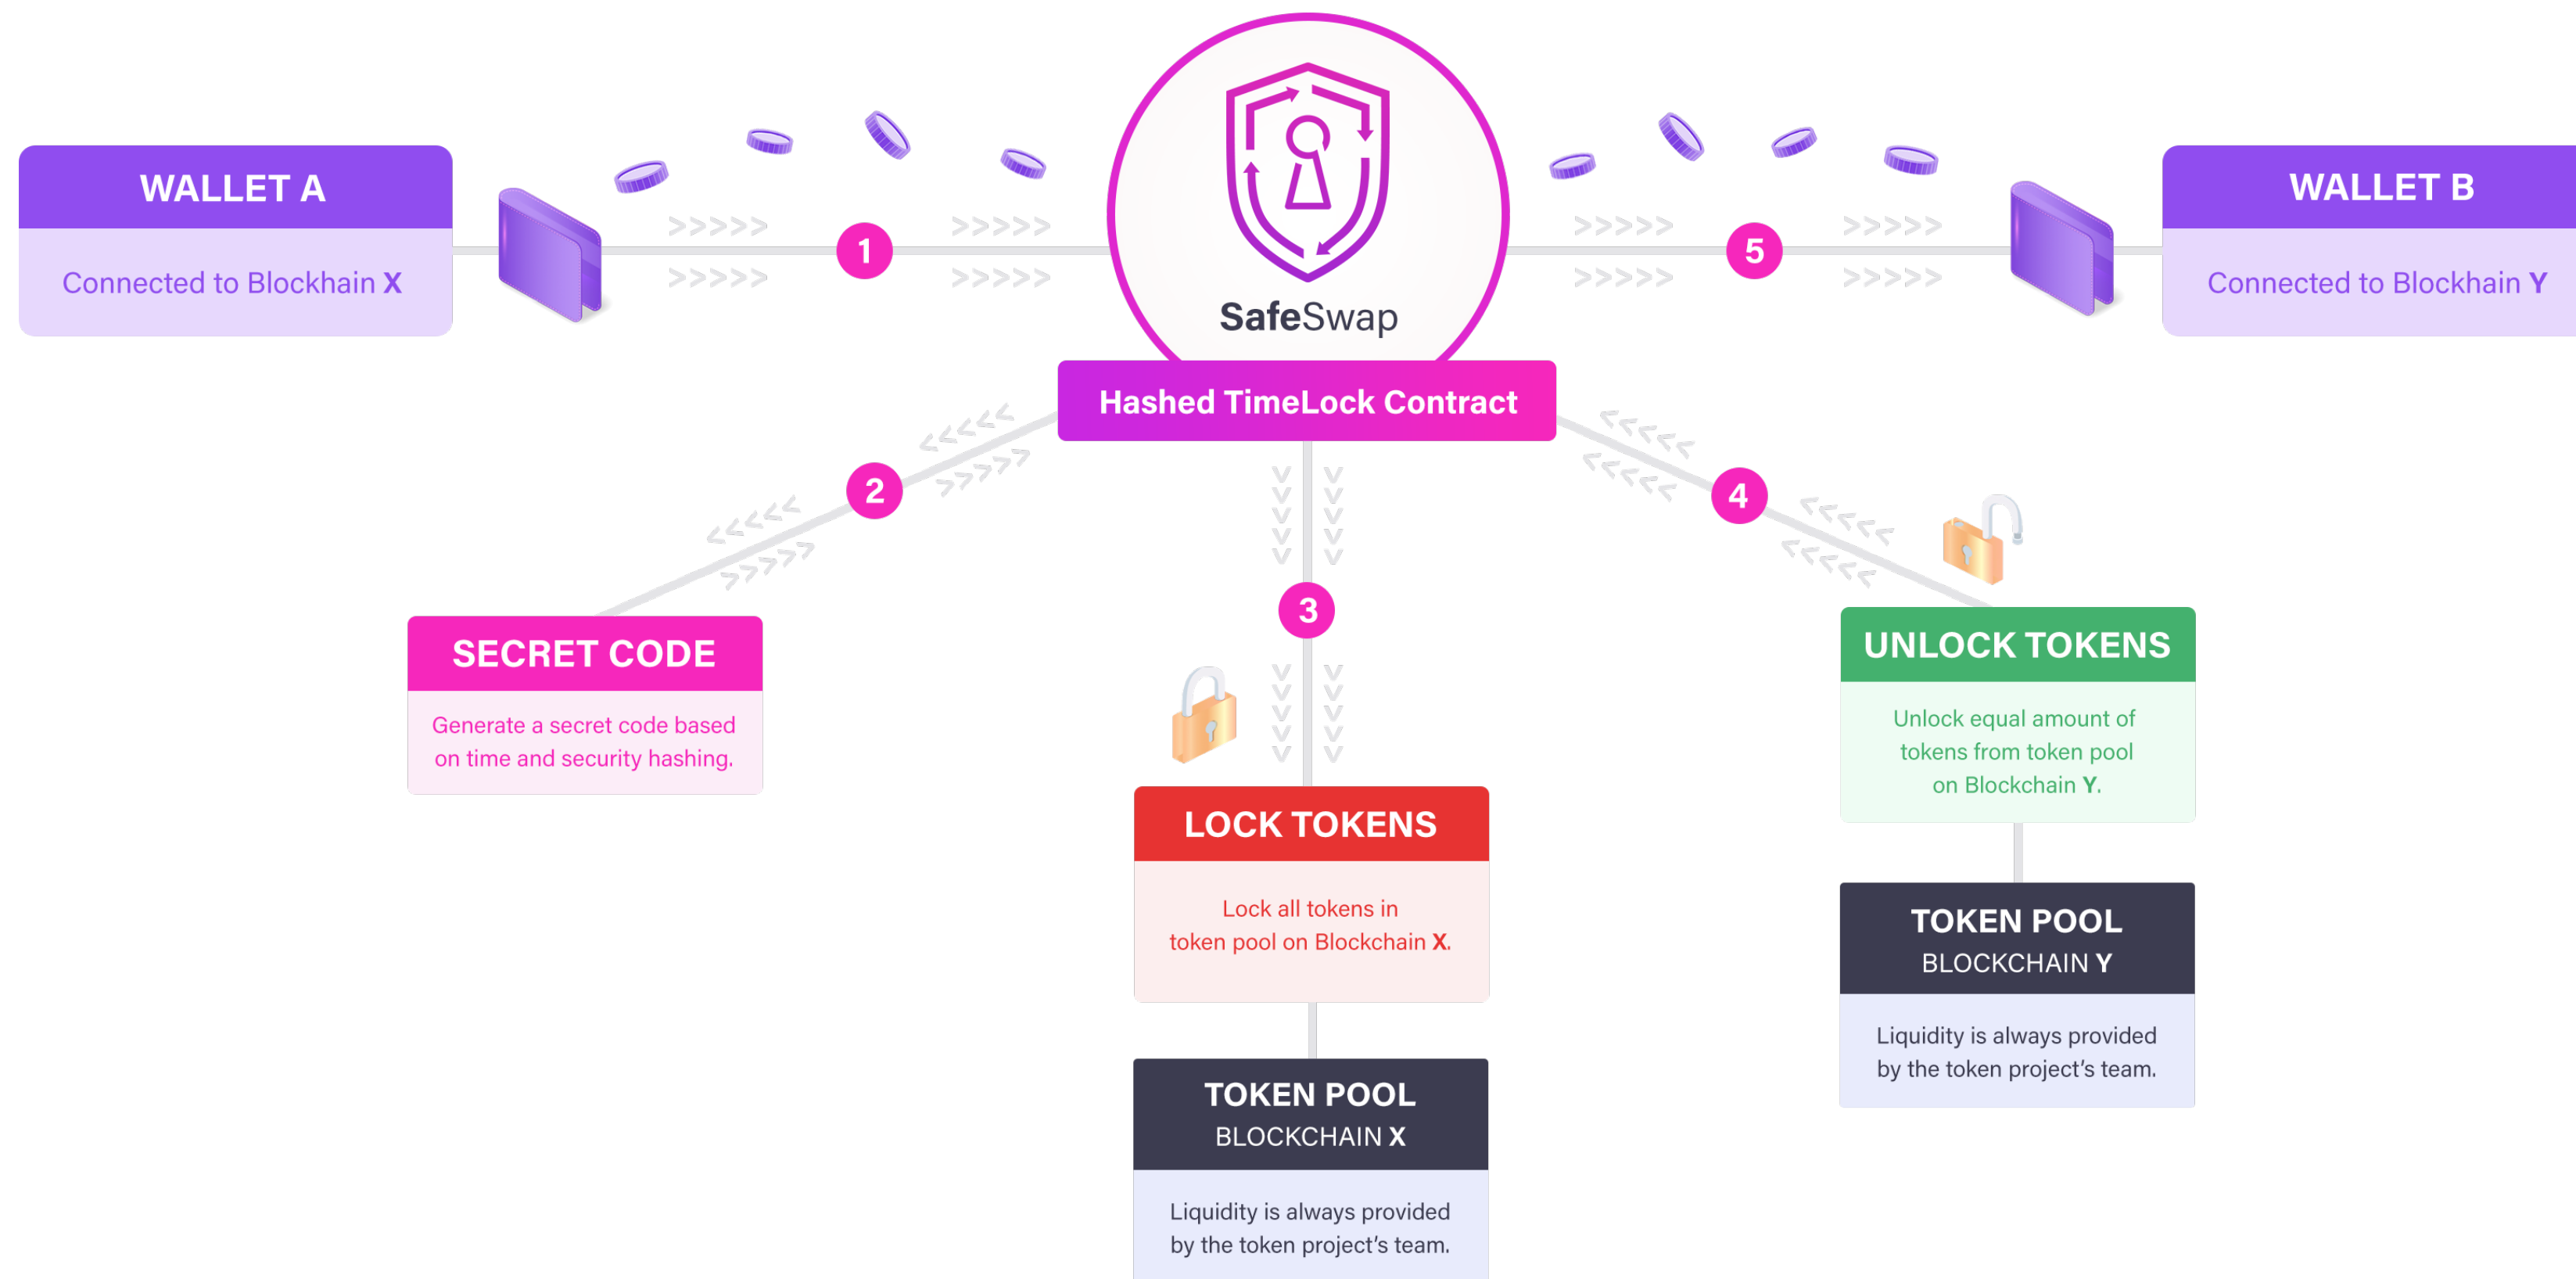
WALLET A

Connected to Blockhain X

1

SafeSwap

5

WALLET B

Connected to Blockhain Y

Hashed TimeLock Contract

2

3

4

SECRET CODE

Generate a secret code based on time and security hashing.

LOCK TOKENS

Lock all tokens in token pool on Blockchain X.

TOKEN POOL
BLOCKCHAIN X

Liquidity is always provided by the token project's team.

UNLOCK TOKENS

Unlock equal amount of tokens from token pool on Blockchain Y.

TOKEN POOL
BLOCKCHAIN Y

Liquidity is always provided by the token project's team.